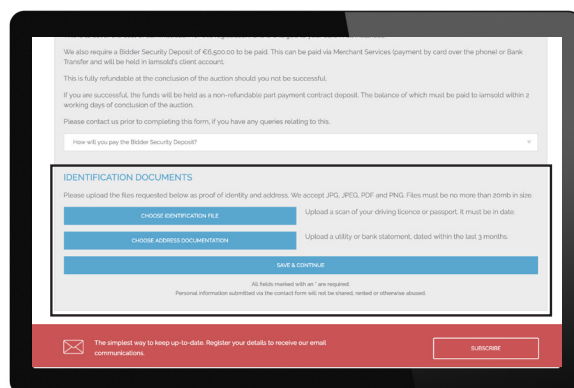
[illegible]

We also require a Bidder Security Deposit of €6,500.00 to be paid. This can be paid via Merchant Services (payment by card over the phone) or Bank Transfer and will be held in iamsold's client account.

This is fully refundable at the conclusion of the auction should you not be successful.

If you are successful, the funds will be held as a non-refundable part payment contract deposit. The balance of which must be paid to iamsold within 2 working days of conclusion of the auction.

Please contact us prior to completing this form, if you have any queries relating to this.

How will you pay the Bidder Security Deposit?

IDENTIFICATION DOCUMENTS

Please upload the files requested below as proof of identity and address. We accept JPG, JPEG, PDF and PNG. Files must be no more than 20mb in size.

CHOOSE IDENTIFICATION FILE

Upload a scan of your driving licence or passport. It must be in date.

CHOOSE ADDRESS DOCUMENTATION

Upload a utility or bank statement, dated within the last 3 months.

SAVE & CONTINUE

All fields marked with an * are required.
Personal information submitted via the contact form will not be shared, rented or otherwise abused.

The simplest way to keep up-to-date. Register your details to receive our email communications.

SUBSCRIBE